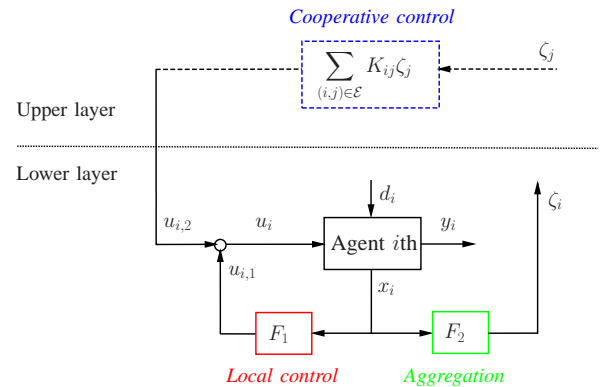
Cooperative control

$\sum_{(i,j)\in\mathcal{E}} K_{ij}\zeta_j$

$\zeta_j$

Upper layer

Lower layer

$d_i$

$\zeta_i$

$u_{i,2}$

$u_i$

Agent $i$th

$y_i$

$u_{i,1}$

$x_i$

$F_1$

$F_2$

Local control

Aggregation